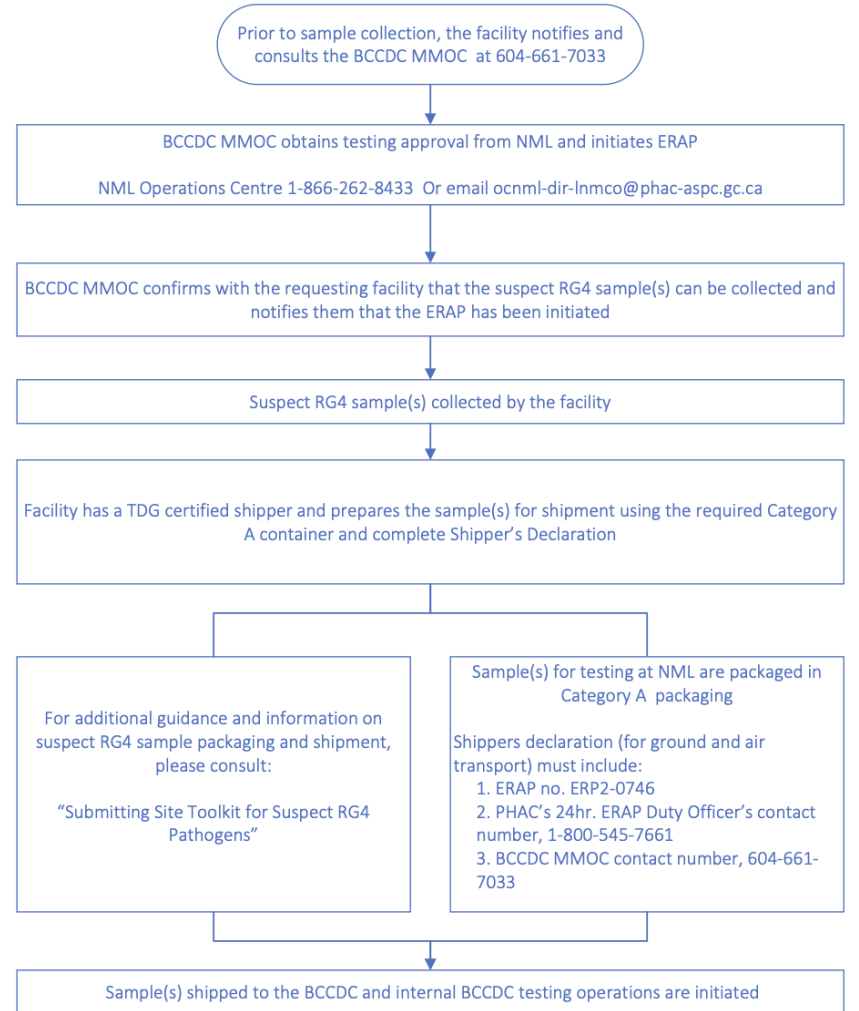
Prior to sample collection, the facility notifies and consults the BCCDC MMOC at 604-661-7033

BCCDC MMOC obtains testing approval from NML and initiates ERAP

NML Operations Centre 1-866-262-8433 Or email ocnml-dir-lnmco@phac-aspc.gc.ca

BCCDC MMOC confirms with the requesting facility that the suspect RG4 sample(s) can be collected and notifies them that the ERAP has been initiated

Suspect RG4 sample(s) collected by the facility

Facility has a TDG certified shipper and prepares the sample(s) for shipment using the required Category A container and complete Shipper's Declaration

For additional guidance and information on suspect RG4 sample packaging and shipment, please consult:

"Submitting Site Toolkit for Suspect RG4 Pathogens"

Sample(s) for testing at NML are packaged in Category A packaging

Shippers declaration (for ground and air transport) must include:
1. ERAP no. ERP2-0746
2. PHAC's 24hr. ERAP Duty Officer's contact number, 1-800-545-7661
3. BCCDC MMOC contact number, 604-661-7033

Sample(s) shipped to the BCCDC and internal BCCDC testing operations are initiated